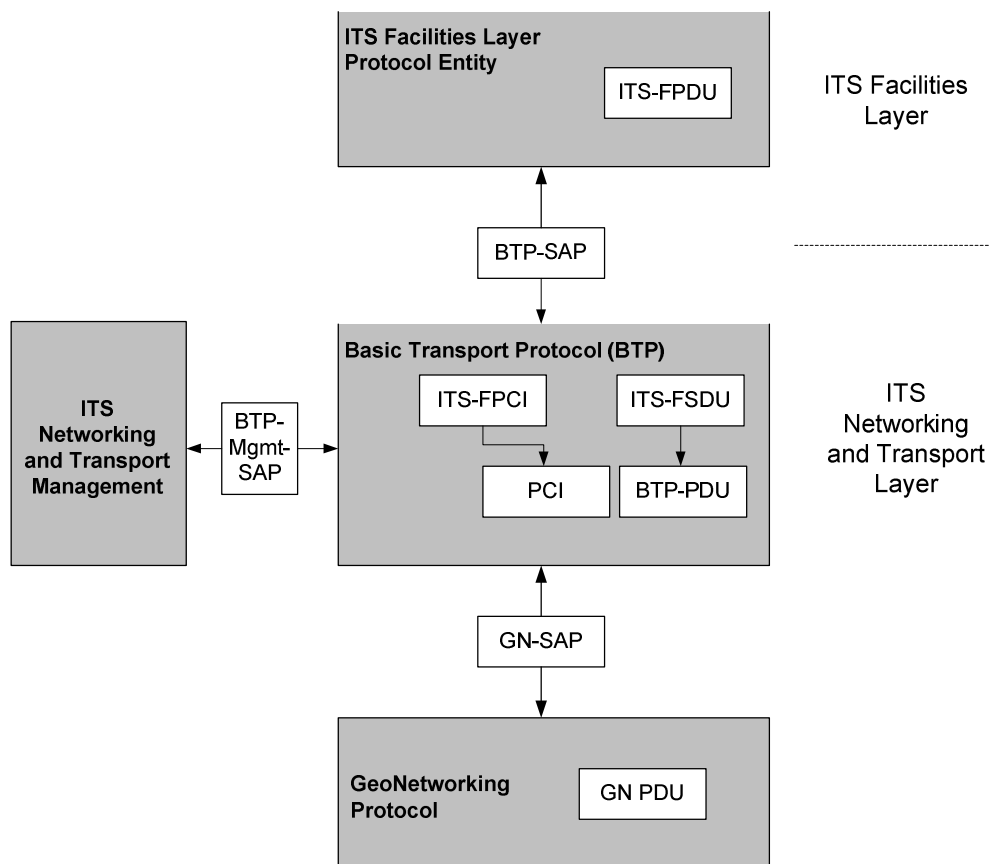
ITS Facilities Layer Protocol Entity

ITS-FPDU

ITS Facilities Layer

BTP-SAP

ITS Networking and Transport Management

BTP-Mgmt-SAP

Basic Transport Protocol (BTP)

ITS-FPCI

ITS-FSDU

PCI

BTP-PDU

ITS Networking and Transport Layer

GN-SAP

GeoNetworking Protocol

GN PDU